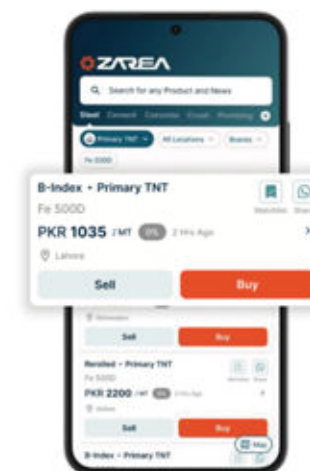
ZAREA

Search for any Product and News

Steel Cement Concrete Crush Plumbing

Primary TNT All Locations Brands

Fe 500D

B-Index - Primary TNT

Fe 500D

PKR 1035 /MT 0% 2 Hrs Ago

Lahore

Watchlist Share

Sell

Buy

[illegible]

Sell

Buy

Rerolled - Primary TNT

Fe 500D

PKR 2200 /MT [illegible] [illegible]

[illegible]

Watchlist Share

Sell

Buy

B-Index - Primary TNT

Map